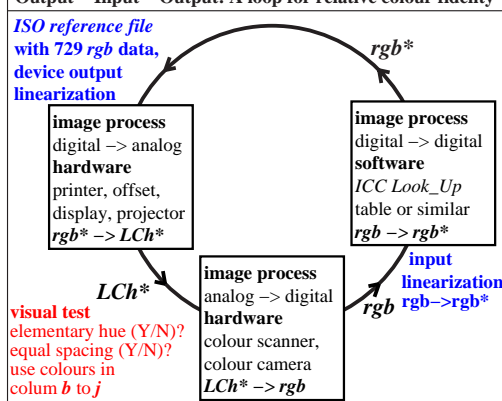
Output – Input – Output: A loop for relative colour fidelity

ISO reference file with 729 rgb data, device output linearization

rgb*

image process
digital –> analog
hardware
printer, offset, display, projector
rgb* –> LCh*

image process
digital –> digital
software
ICC Look_Up table or similar
rgb –> rgb*

LCh*

image process
analog –> digital
hardware
colour scanner, colour camera
LCh* –> rgb

rgb

input linearization rgb–>rgb*

visual test
elementary hue (Y/N)?
equal spacing (Y/N)?
use colours in colum b to j